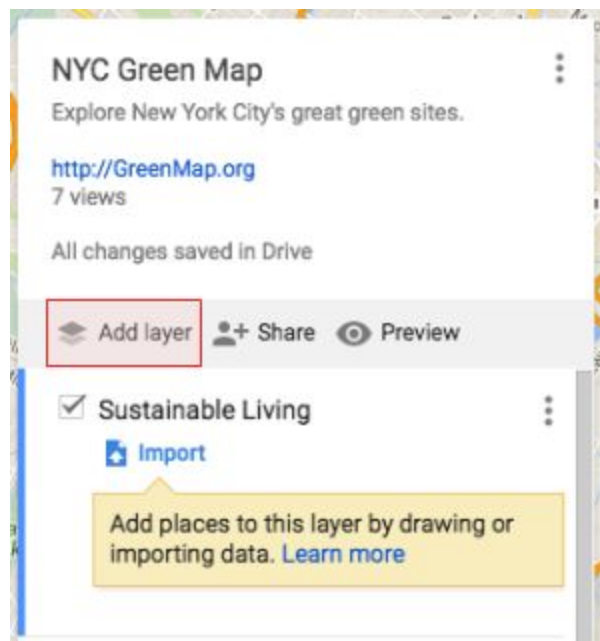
NYC Green Map

Explore New York City's great green sites.

http://GreenMap.org
7 views

All changes saved in Drive

Add layer Share Preview

Sustainable Living

Import

Add places to this layer by drawing or importing data. Learn more